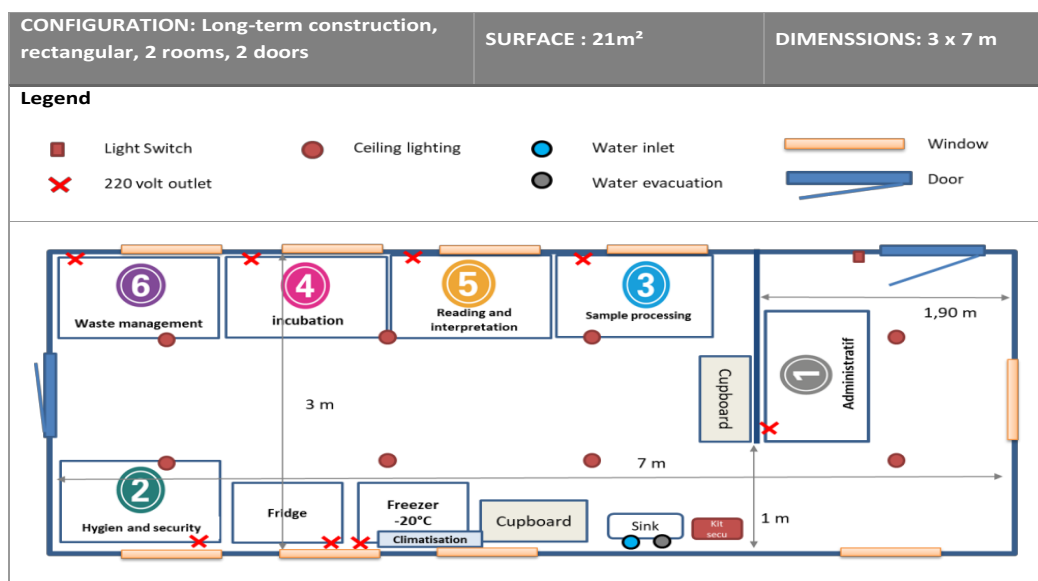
| CONFIGURATION: Long-term construction, rectangular, 2 rooms, 2 doors | SURFACE : 21m² | DIMENSSIONS: 3 x 7 m |
|---|---|---|

Legend

Light Switch
220 volt outlet
Ceiling lighting
Water inlet
Water evacuation
Window
Door

6
Waste management

4
incubation

5
Reading and interpretation

3
Sample processing

1,90 m

Cupboard

1
Administratif

3 m

7 m

2
Hygien and security

Fridge

Freezer -20°C

Climatisation

Cupboard

Sink

Kit secu

1 m